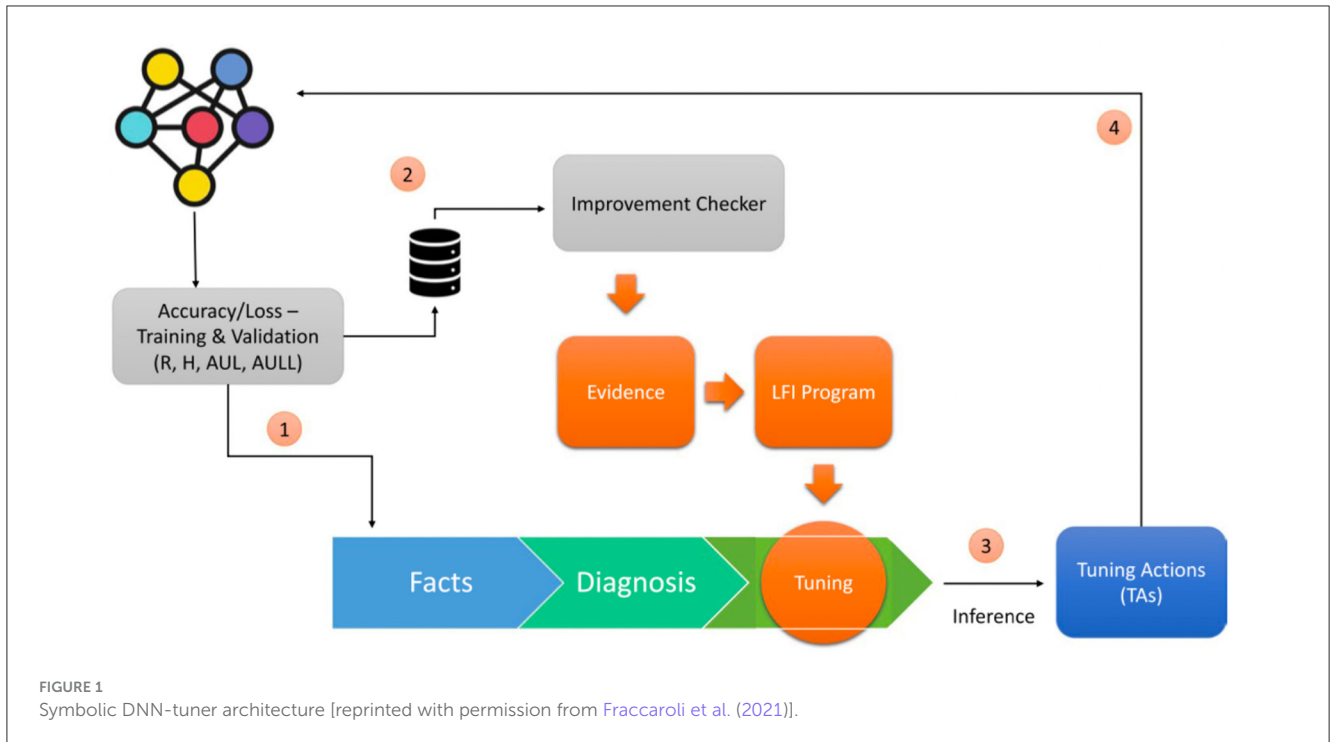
2

Improvement Checker

4

Accuracy/Loss – Training & Validation (R, H, AUL, AULL)

Evidence

LFI Program

1

Facts

Diagnosis

Tuning

3

Inference

Tuning Actions (TAs)

FIGURE 1
Symbolic DNN-tuner architecture [reprinted with permission from Fraccaroli et al. (2021)].